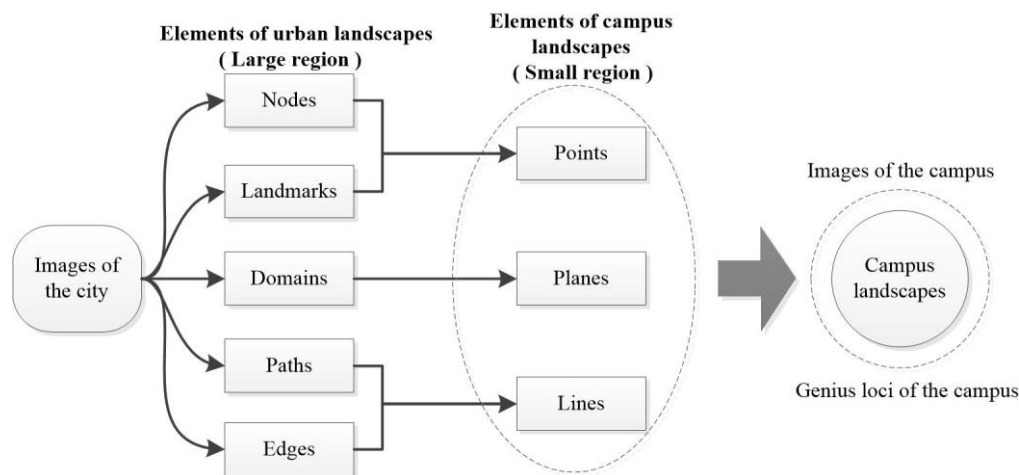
Elements of urban landscapes
( Large region )

Elements of campus landscapes
( Small region )

Images of the city

Nodes

Landmarks

Domains

Paths

Edges

Points

Planes

Lines

Images of the campus

Campus landscapes

Genius loci of the campus